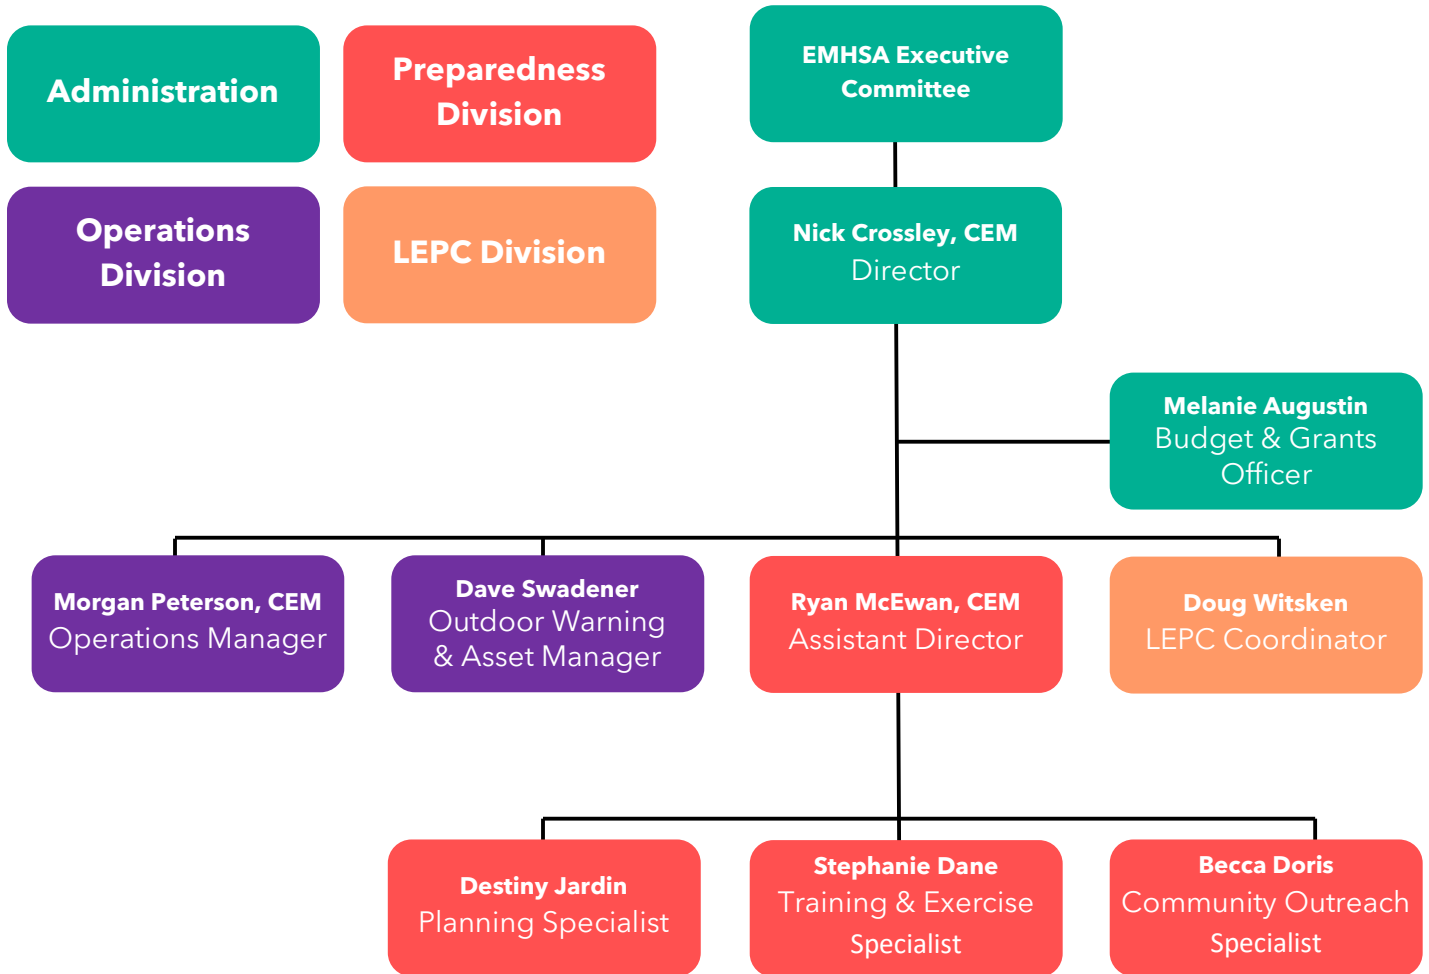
Administration

Preparedness Division

Operations Division

LEPC Division

EMHSA Executive Committee

Nick Crossley, CEM
Director

Melanie Augustin
Budget & Grants Officer

Morgan Peterson, CEM
Operations Manager

Dave Swadener
Outdoor Warning & Asset Manager

Ryan McEwan, CEM
Assistant Director

Doug Witsken
LEPC Coordinator

Destiny Jardin
Planning Specialist

Stephanie Dane
Training & Exercise Specialist

Becca Doris
Community Outreach Specialist